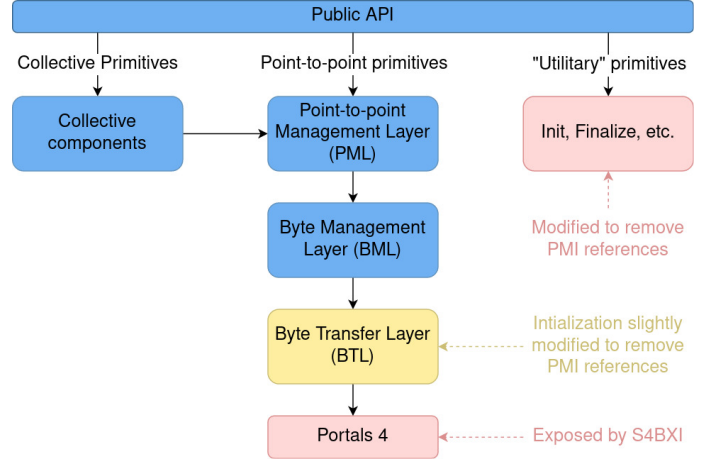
Public API

Collective Primitives

Point-to-point primitives

"Utilitary" primitives

Collective components

Point-to-point Management Layer (PML)

Init, Finalize, etc.

Modified to remove PMI references

Byte Management Layer (BML)

Byte Transfer Layer (BTL)

Intialization slightly modified to remove PMI references

Portals 4

Exposed by S4BXI